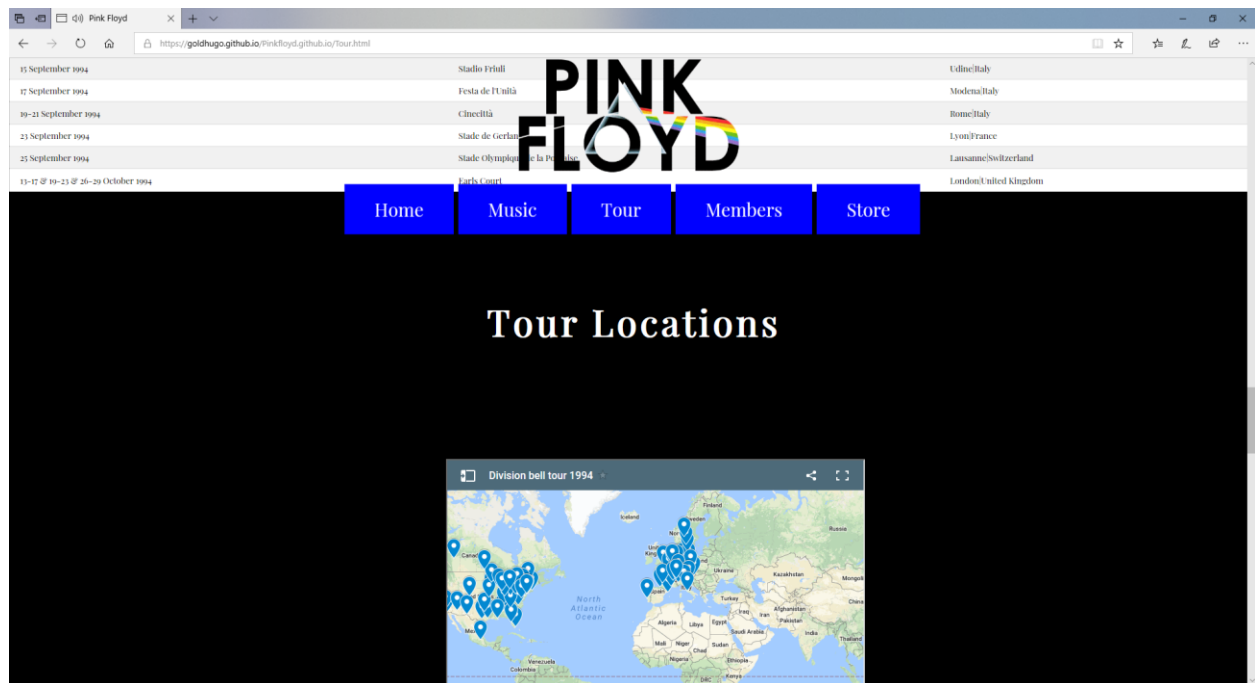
Pink Floyd

https://goldhugo.github.io/Pinkfloyd.github.io/Tour.html

| | | |
|---|---|---|
| 15 September 1994 | Stadio Friuli | Udine\|Italy |
| 17 September 1994 | Festa de l'Unità | Modena\|Italy |
| 19–21 September 1994 | Cinecittà | Rome\|Italy |
| 23 September 1994 | Stade de Gerlan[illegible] | Lyon\|France |
| 25 September 1994 | Stade Olympiqu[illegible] la Pontaise | Lausanne\|Switzerland |
| 13–17 & 19–23 & 26–29 October 1994 | Earls Court | London\|United Kingdom |

PINK FLOYD

Home Music Tour Members Store

Tour Locations

Division bell tour 1994

Iceland Finland Sweden Norway Russia Canada United Kingdom Ukraine Kazakhstan Mongolia Spain Turkey Iraq Iran Afghanistan China Pakistan India Thailand North Atlantic Ocean Algeria Libya Egypt Saudi Arabia Mexico Mali Niger Chad Sudan Venezuela Colombia Nigeria Ethiopia Kenya